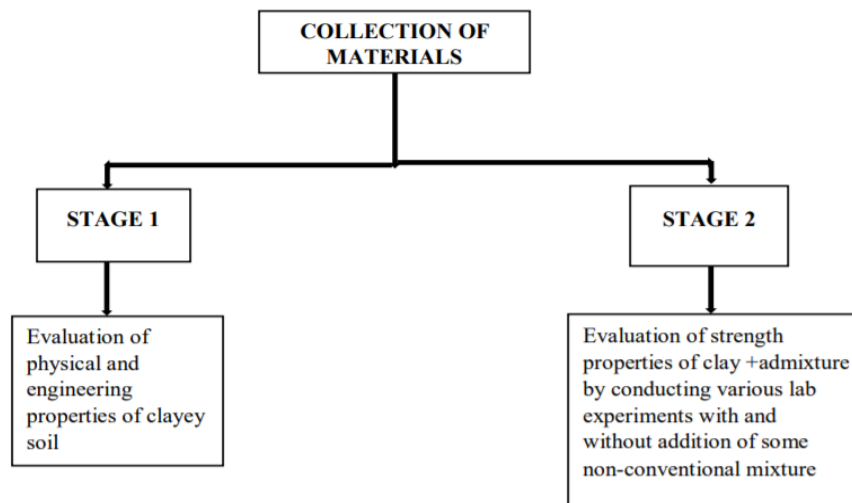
COLLECTION OF MATERIALS

STAGE 1

STAGE 2

Evaluation of physical and engineering properties of clayey soil

Evaluation of strength properties of clay +admixture by conducting various lab experiments with and without addition of some non-conventional mixture